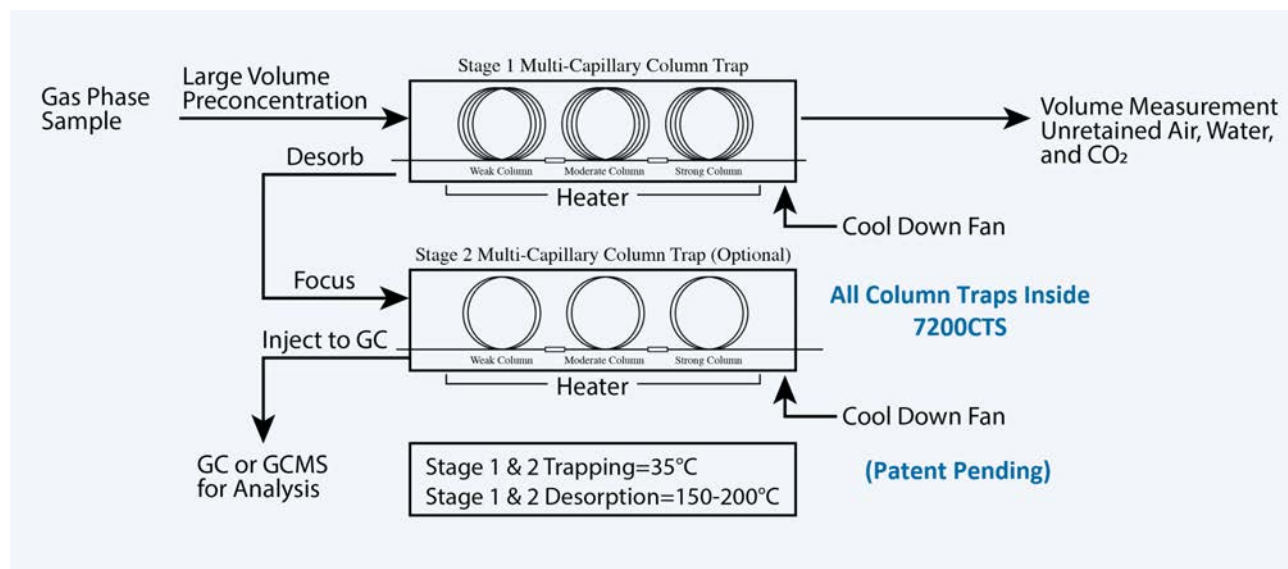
Gas Phase Sample

Large Volume Preconcentration

Stage 1 Multi-Capillary Column Trap

Weak Column

Moderate Column

Strong Column

Heater

Volume Measurement Unretained Air, Water, and $CO_2$

Desorb

Cool Down Fan

Stage 2 Multi-Capillary Column Trap (Optional)

Focus

Weak Column

Moderate Column

Strong Column

Heater

All Column Traps Inside 7200CTS

Inject to GC

Cool Down Fan

GC or GCMS for Analysis

Stage 1 & 2 Trapping=35°C
Stage 1 & 2 Desorption=150-200°C

(Patent Pending)